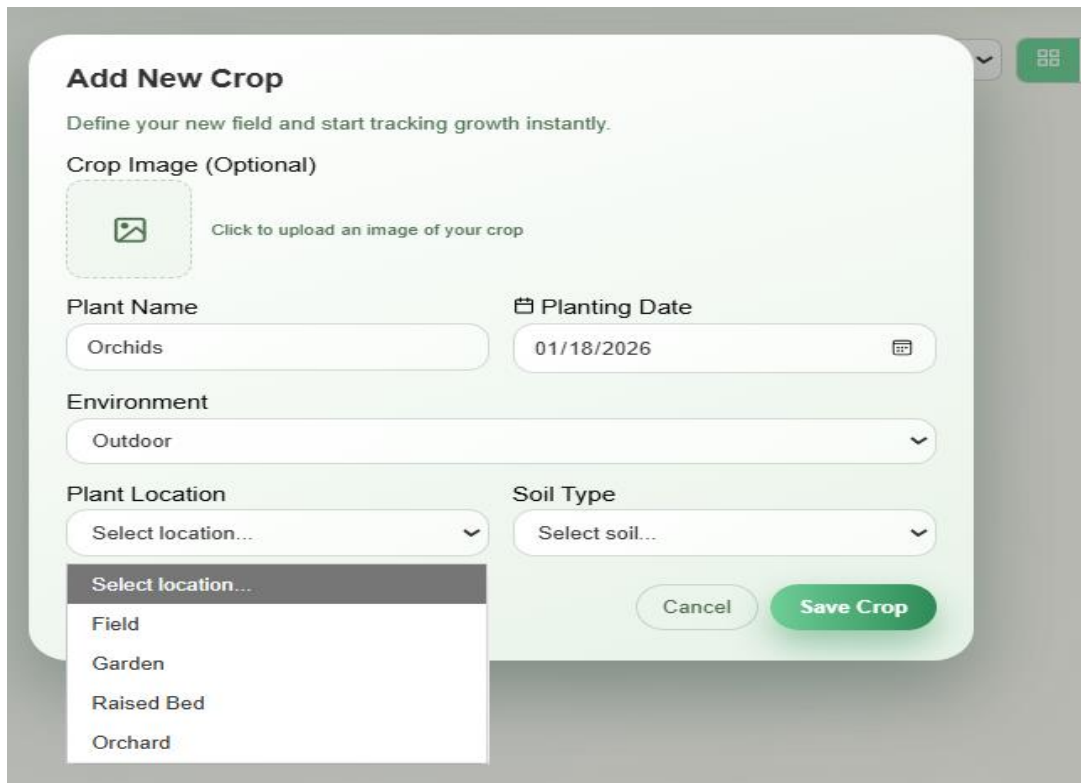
Add New Crop

Define your new field and start tracking growth instantly.

Crop Image (Optional)

Click to upload an image of your crop

Plant Name

Orchids

Planting Date

01/18/2026

Environment

Outdoor

Plant Location

Select location...

Soil Type

Select soil...

Select location...
Field
Garden
Raised Bed
Orchard

Cancel

Save Crop